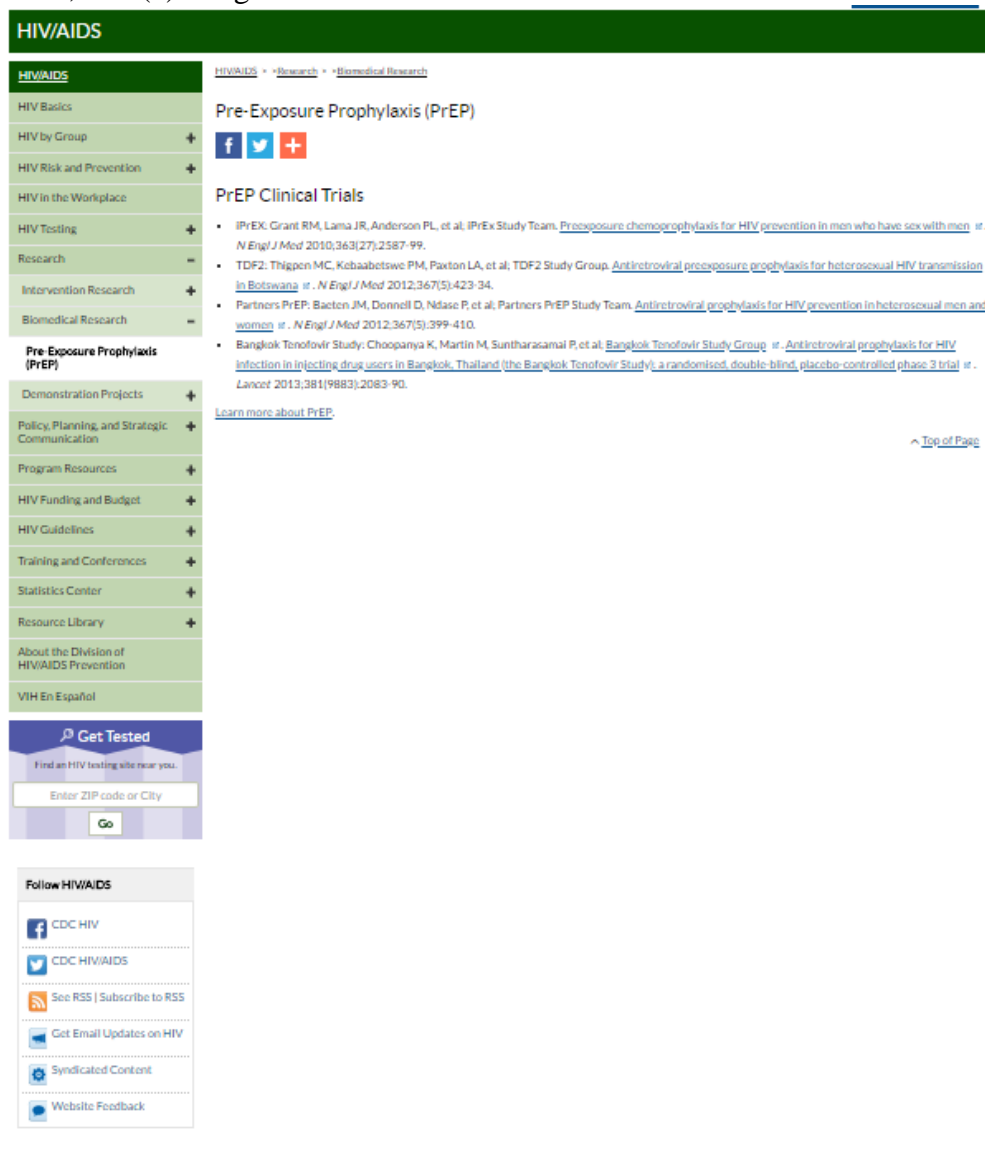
HIV/AIDS

HIV/AIDS
HIV Basics
HIV by Group
HIV Risk and Prevention
HIV in the Workplace
HIV Testing
Research
Intervention Research
Biomedical Research
Pre-Exposure Prophylaxis (PrEP)
Demonstration Projects
Policy, Planning, and Strategic Communication
Program Resources
HIV Funding and Budget
HIV Guidelines
Training and Conferences
Statistics Center
Resource Library
About the Division of HIV/AIDS Prevention
VIH En Español

Get Tested
Find an HIV testing site near you.
Enter ZIP code or City
Go

Follow HIV/AIDS
CDC HIV
CDC HIV/AIDS
See RSS | Subscribe to RSS
Get Email Updates on HIV
Syndicated Content
Website Feedback

HIV/AIDS > Research > Biomedical Research

Pre-Exposure Prophylaxis (PrEP)

PrEP Clinical Trials

- iPrEX: Grant RM, Lama JR, Anderson PL, et al; iPrEx Study Team. Preexposure chemoprophylaxis for HIV prevention in men who have sex with men. N Engl J Med 2010;363(27):2587-99.
- TDF2: Thigpen MC, Kebaabetswe PM, Paxton LA, et al; TDF2 Study Group. Antiretroviral preexposure prophylaxis for heterosexual HIV transmission in Botswana. N Engl J Med 2012;367(5):423-34.
- Partners PrEP: Baeten JM, Donnell D, Ndase P, et al; Partners PrEP Study Team. Antiretroviral prophylaxis for HIV prevention in heterosexual men and women. N Engl J Med 2012;367(5):399-410.
- Bangkok Tenofovir Study: Choopanya K, Martin M, Suntharasamai P, et al; Bangkok Tenofovir Study Group. Antiretroviral prophylaxis for HIV infection in injecting drug users in Bangkok, Thailand (the Bangkok Tenofovir Study): a randomised, double-blind, placebo-controlled phase 3 trial. Lancet 2013;381(9883):2083-90.

Learn more about PrEP.

Top of Page